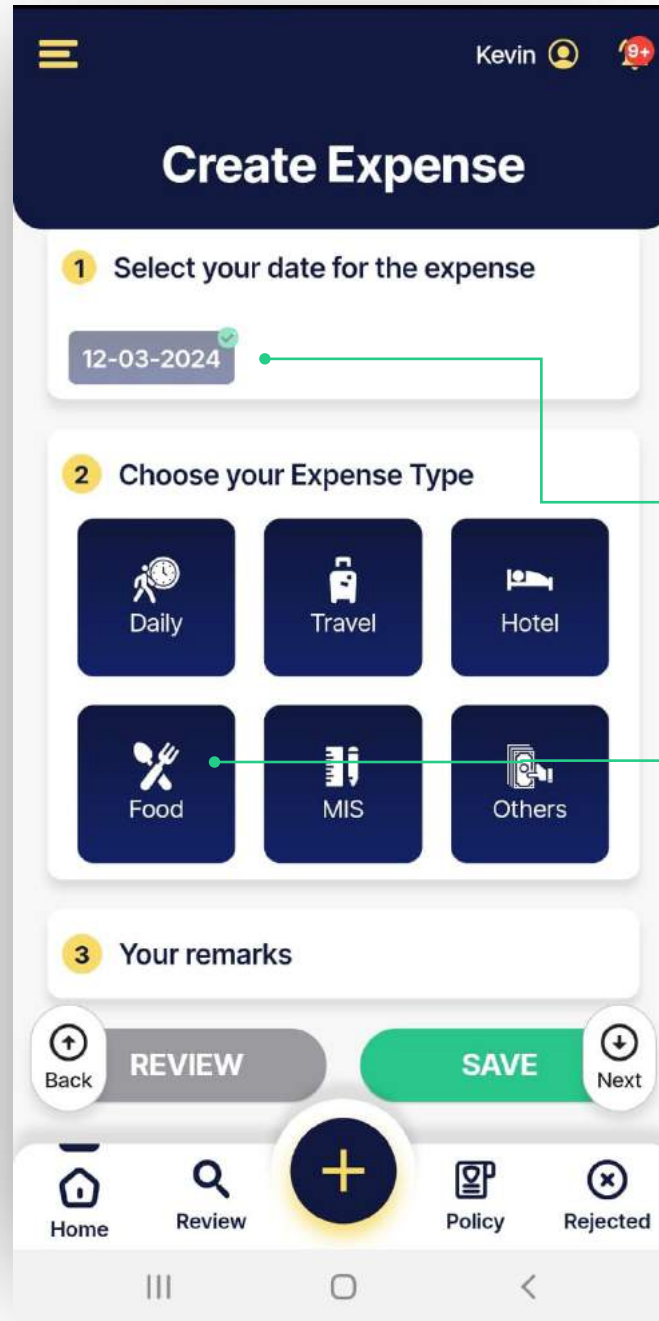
Kevin 9+

Create Expense

1 Select your date for the expense

12-03-2024

2 Choose your Expense Type

Daily
Travel
Hotel
Food
MIS
Others

3 Your remarks

Back
REVIEW
SAVE
Next

Home
Review
+
Policy
Rejected